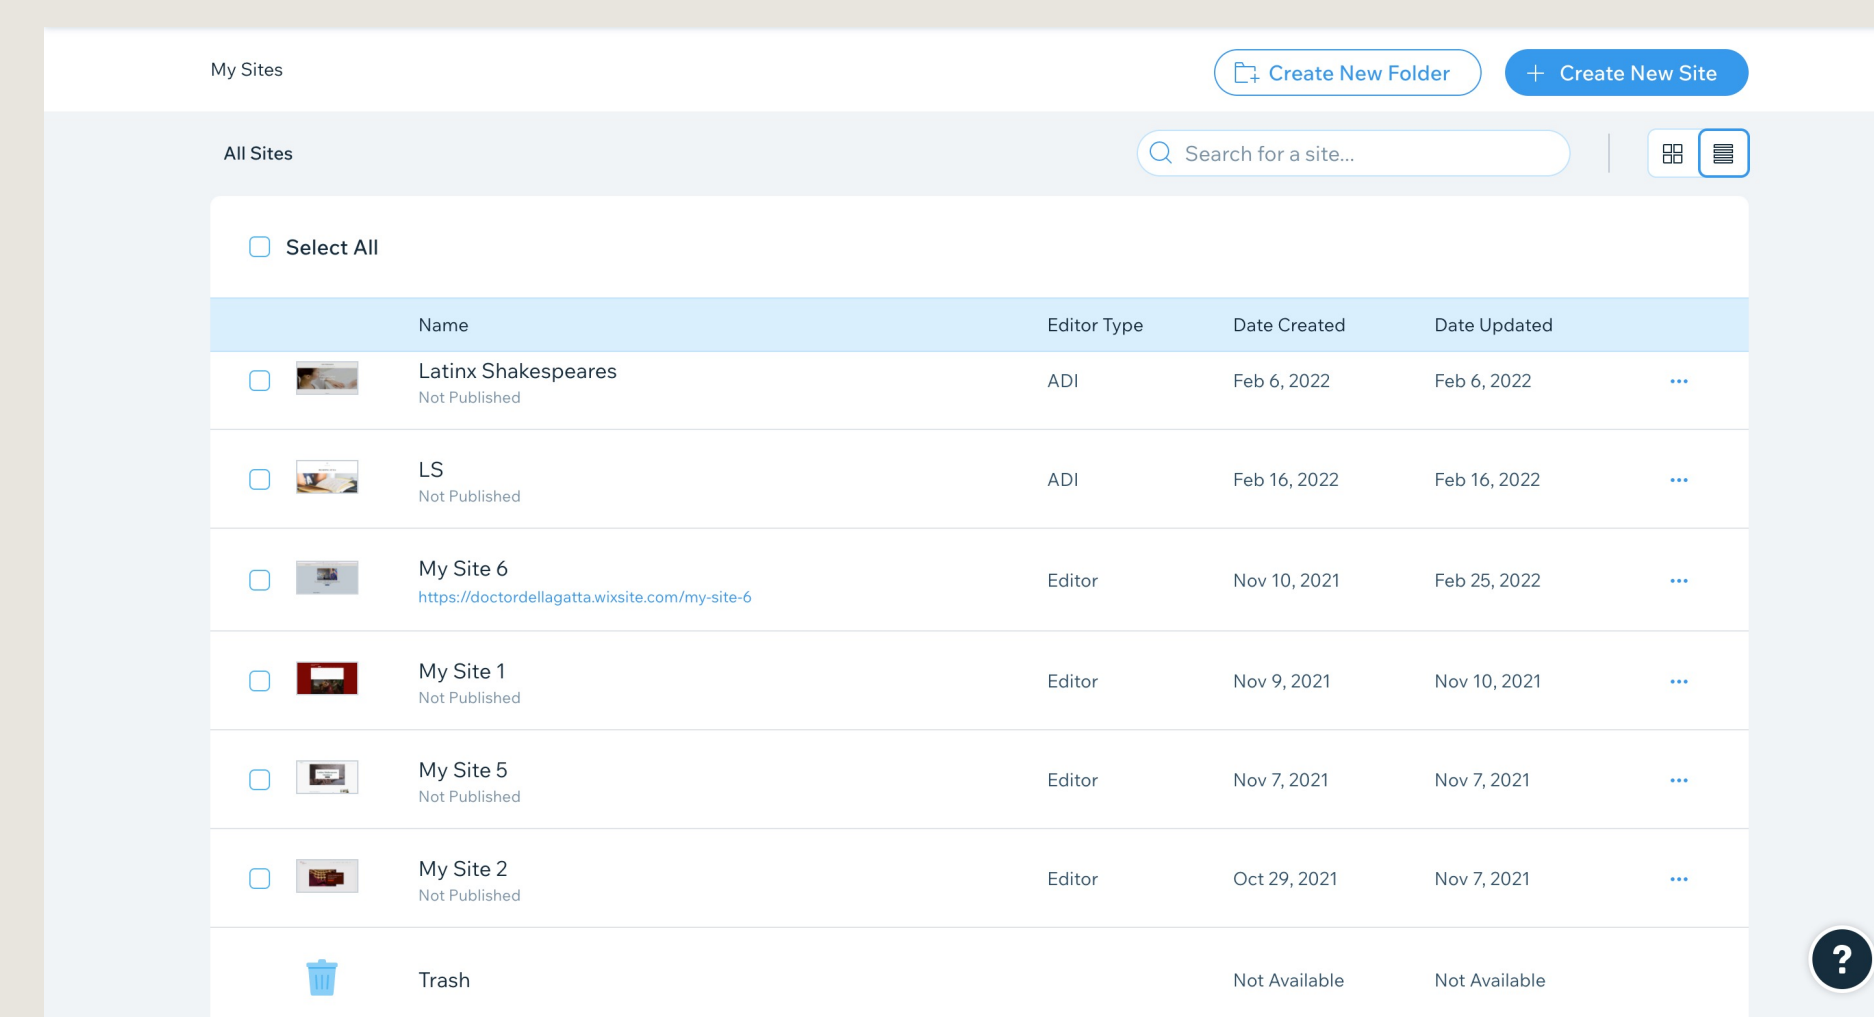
My Sites

Create New Folder

+ Create New Site

All Sites

Search for a site...

Select All

| Name | Editor Type | Date Created | Date Updated | |
|---|---|---|---|---|
| Latinx Shakespeares<br>Not Published | ADI | Feb 6, 2022 | Feb 6, 2022 | ··· |
| LS<br>Not Published | ADI | Feb 16, 2022 | Feb 16, 2022 | ··· |
| My Site 6<br>https://doctordellagatta.wixsite.com/my-site-6 | Editor | Nov 10, 2021 | Feb 25, 2022 | ··· |
| My Site 1<br>Not Published | Editor | Nov 9, 2021 | Nov 10, 2021 | ··· |
| My Site 5<br>Not Published | Editor | Nov 7, 2021 | Nov 7, 2021 | ··· |
| My Site 2<br>Not Published | Editor | Oct 29, 2021 | Nov 7, 2021 | ··· |
| Trash | | Not Available | Not Available | |

?